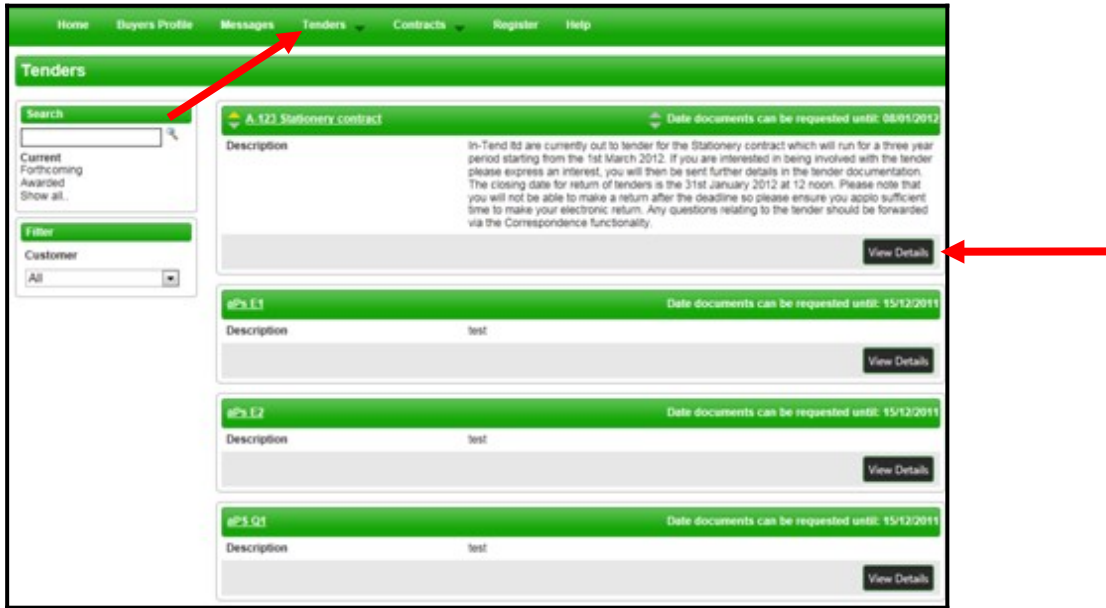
Home Buyers Profile Messages Tenders Contracts Register Help

Tenders

Search

Current
Forthcoming
Awarded
Show all..

Filter

Customer

All

A 123 Stationery contract

Date documents can be requested until: 08/01/2012

Description

In-Tend ltd are currently out to tender for the Stationery contract which will run for a three year period starting from the 1st March 2012. If you are interested in being involved with the tender please express an interest, you will then be sent further details in the tender documentation. The closing date for return of tenders is the 31st January 2012 at 12 noon. Please note that you will not be able to make a return after the deadline so please ensure you applo sufficient time to make your electronic return. Any questions relating to the tender should be forwarded via the Correspondence functionality.

View Details

aPs E1

Date documents can be requested until: 15/12/2011

Description

test

View Details

aPs E2

Date documents can be requested until: 15/12/2011

Description

test

View Details

aPS Q1

Date documents can be requested until: 15/12/2011

Description

test

View Details